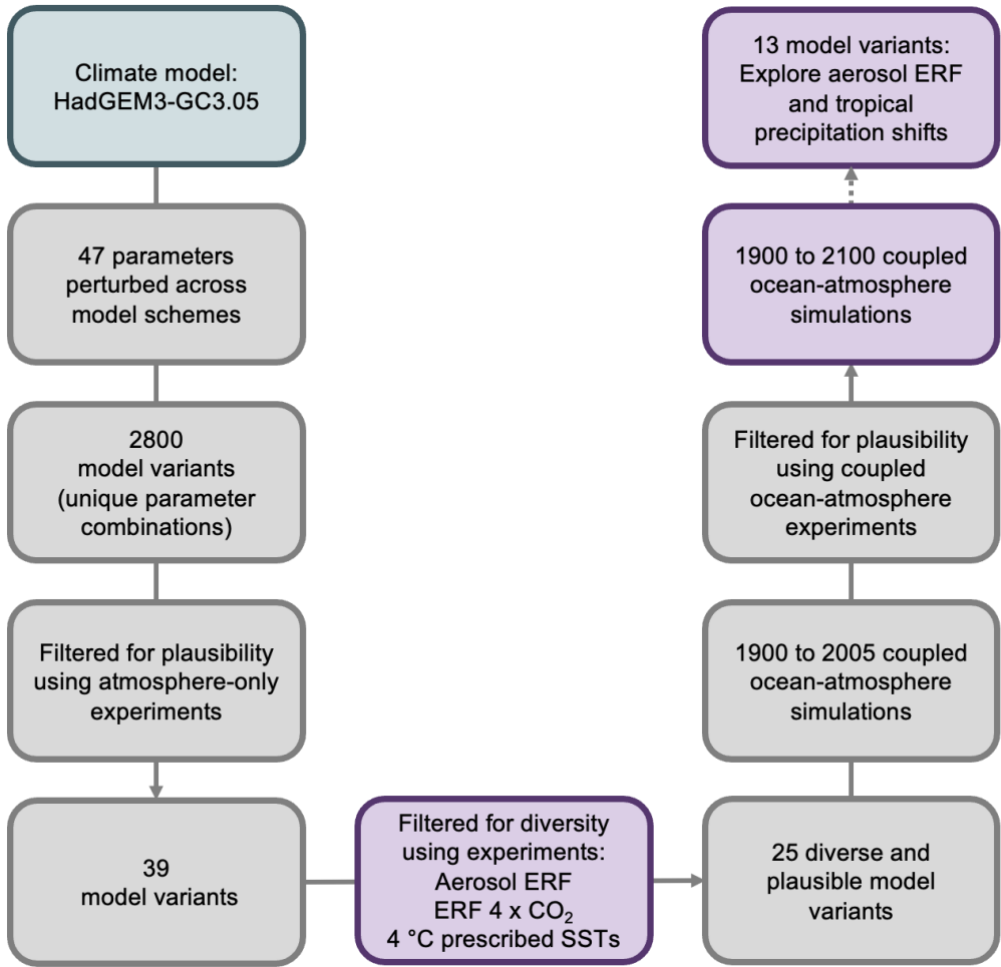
Climate model: HadGEM3-GC3.05

47 parameters perturbed across model schemes

2800 model variants (unique parameter combinations)

Filtered for plausibility using atmosphere-only experiments

39 model variants

Filtered for diversity using experiments: Aerosol ERF ERF 4 x $CO_2$ 4 °C prescribed SSTs

25 diverse and plausible model variants

1900 to 2005 coupled ocean-atmosphere simulations

Filtered for plausibility using coupled ocean-atmosphere experiments

1900 to 2100 coupled ocean-atmosphere simulations

13 model variants: Explore aerosol ERF and tropical precipitation shifts